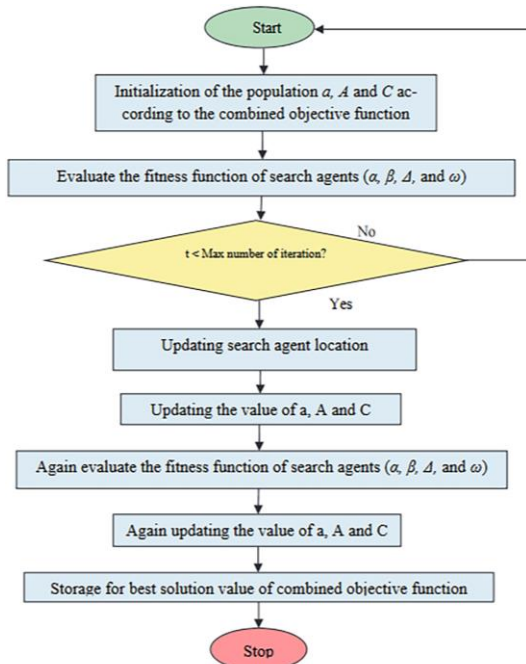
Start

Initialization of the population $a$, $A$ and $C$ according to the combined objective function

Evaluate the fitness function of search agents ($\alpha$, $\beta$, $\Delta$, and $\omega$)

No

t < Max number of iteration?

Yes

Updating search agent location

Updating the value of a, A and C

Again evaluate the fitness function of search agents ($\alpha$, $\beta$, $\Delta$, and $\omega$)

Again updating the value of a, A and C

Storage for best solution value of combined objective function

Stop